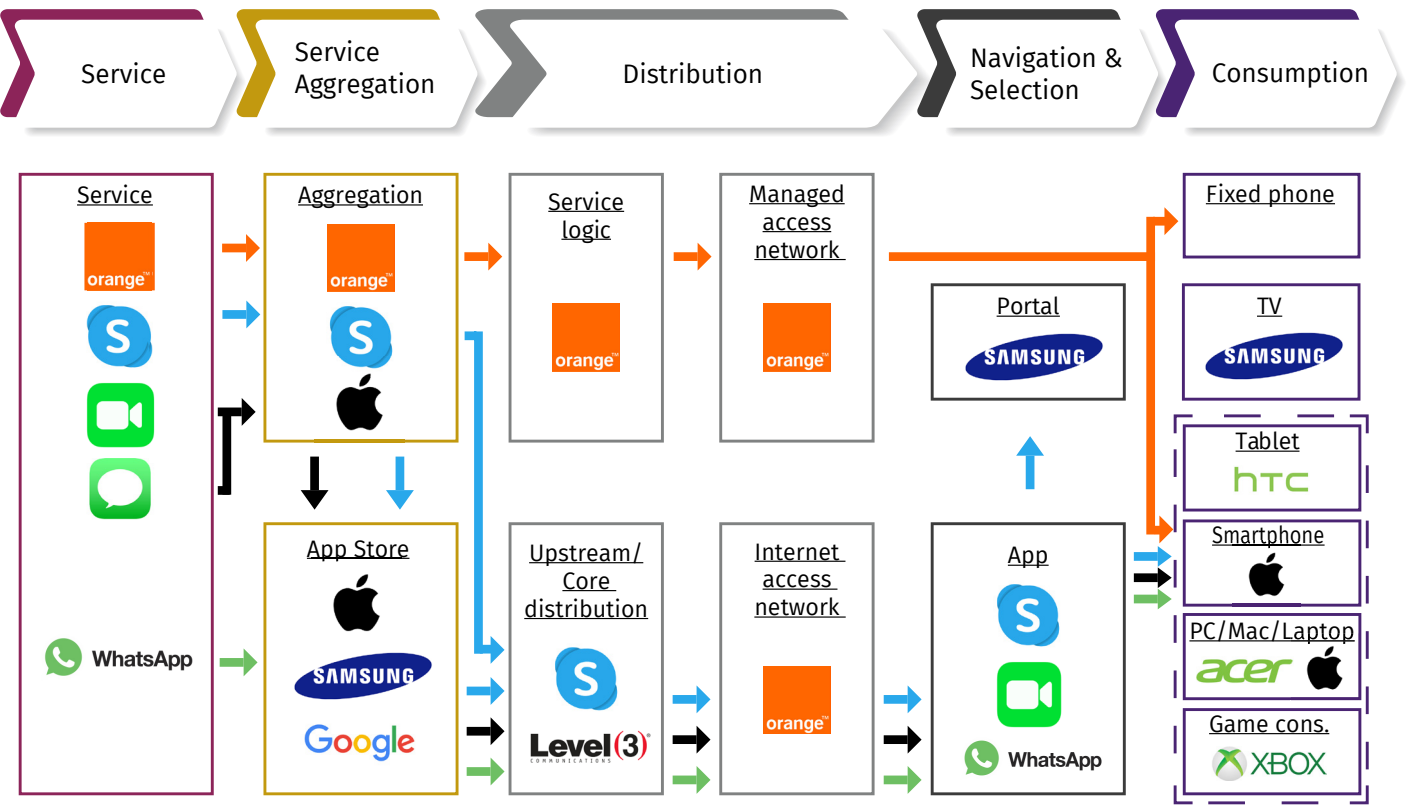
Service

Service Aggregation

Distribution

Navigation & Selection

Consumption

Service

orange™

S

WhatsApp

Aggregation

orange™

S

App Store

SAMSUNG

Google

Service logic

orange™

Upstream/ Core distribution

S

Level(3) COMMUNICATIONS

Managed access network

orange™

Internet access network

orange™

Portal

SAMSUNG

App

S

WhatsApp

Fixed phone

TV

SAMSUNG

Tablet

htc

Smartphone

PC/Mac/Laptop

acer

Game cons.

XBOX